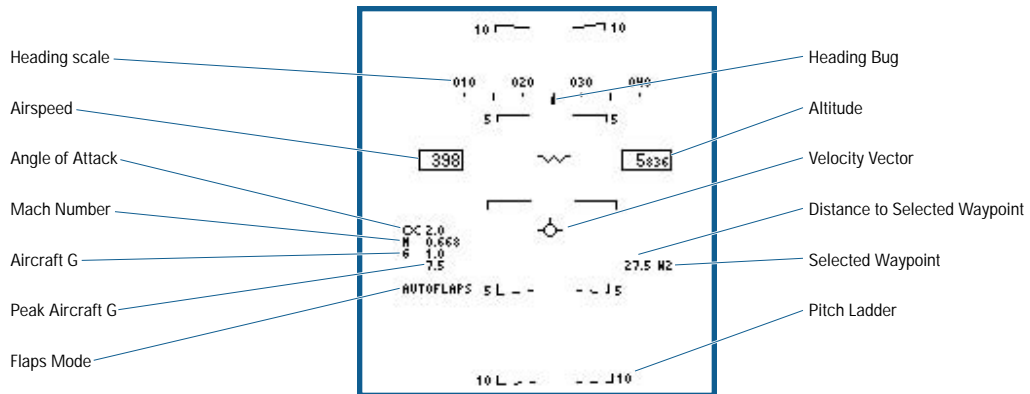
Heading scale

Airspeed

Angle of Attack

Mach Number

Aircraft G

Peak Aircraft G

Flaps Mode

10 10

010 020 030 040

5 5

398

5836

$\alpha$ 2.0
M 0.668
G 1.0
7.5

AUTOFLAPS 5 5

27.5 W2

10 10

Heading Bug

Altitude

Velocity Vector

Distance to Selected Waypoint

Selected Waypoint

Pitch Ladder